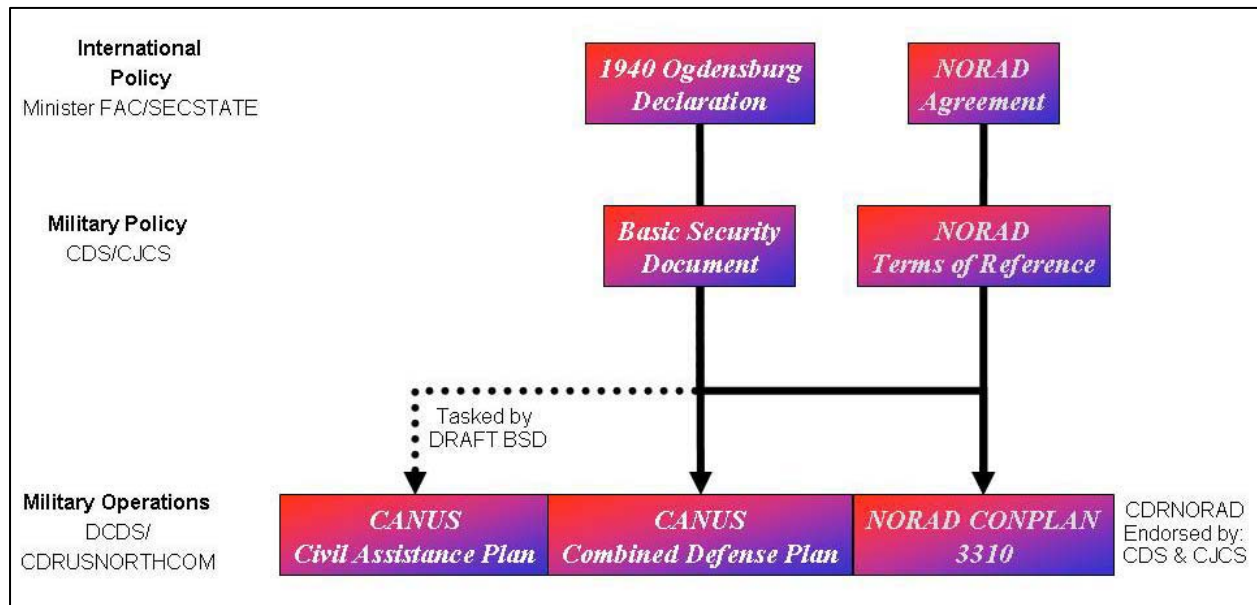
International Policy
Minister FAC/SECSTATE

1940 Ogdensburg Declaration

NORAD Agreement

Military Policy
CDS/CJCS

Basic Security Document

NORAD Terms of Reference

Tasked by DRAFT BSD

Military Operations
DCDS/ CDRUSNORTHCOM

CANUS Civil Assistance Plan

CANUS Combined Defense Plan

NORAD CONPLAN 3310

CDRNORAD Endorsed by: CDS & CJCS